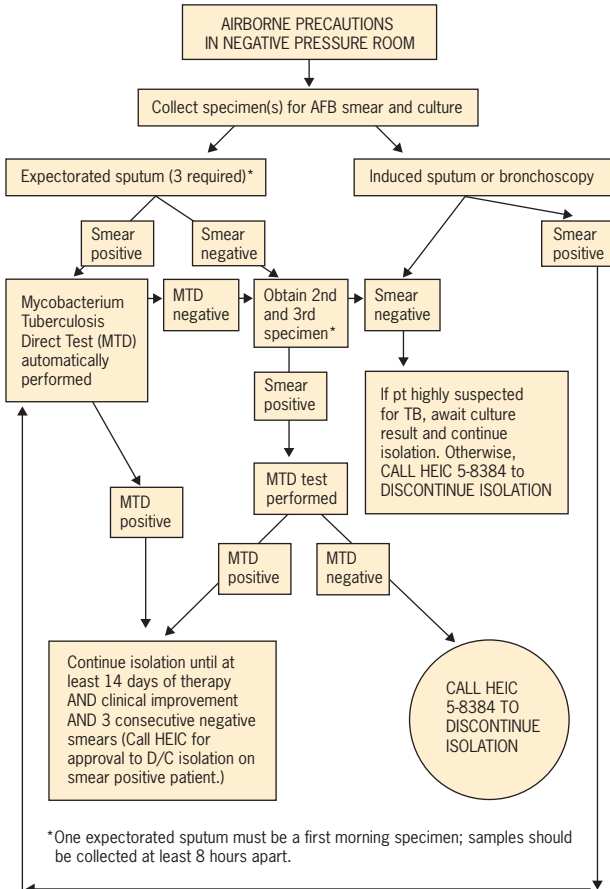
AIRBORNE PRECAUTIONS IN NEGATIVE PRESSURE ROOM

Collect specimen(s) for AFB smear and culture

Expectorated sputum (3 required)*

Induced sputum or bronchoscopy

Smear positive

Smear negative

Smear positive

Mycobacterium Tuberculosis Direct Test (MTD) automatically performed

MTD negative

Obtain 2nd and 3rd specimen*

Smear negative

Smear positive

If pt highly suspected for TB, await culture result and continue isolation. Otherwise, CALL HEIC 5-8384 to DISCONTINUE ISOLATION

MTD positive

MTD test performed

MTD positive

MTD negative

Continue isolation until at least 14 days of therapy AND clinical improvement AND 3 consecutive negative smears (Call HEIC for approval to D/C isolation on smear positive patient.)

CALL HEIC 5-8384 TO DISCONTINUE ISOLATION

*One expectorated sputum must be a first morning specimen; samples should be collected at least 8 hours apart.